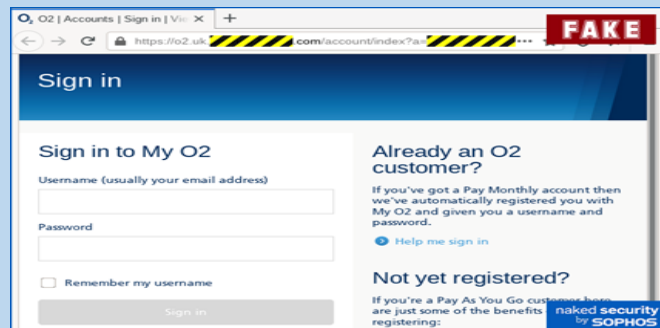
O2 | Accounts | Sign in | Vi

https://o2.uk.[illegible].com/account/index?a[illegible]

FAKE

Sign in

Sign in to My O2

Username (usually your email address)

Password

Remember my username

Sign in

Already an O2 customer?

If you've got a Pay Monthly account then we've automatically registered you with My O2 and given you a username and password.

Help me sign in

Not yet registered?

If you're a Pay As You Go customer here are just some of the benefits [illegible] registering:

naked security by SOPHOS